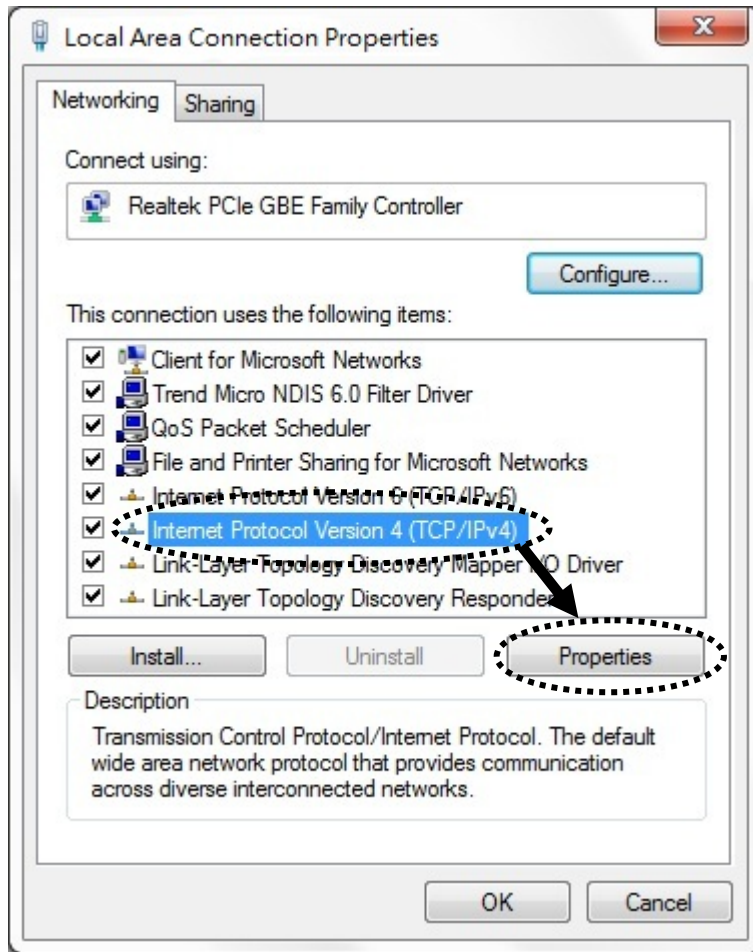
Local Area Connection Properties

Networking Sharing

Connect using:

Realtek PCIe GBE Family Controller

Configure...

This connection uses the following items:

Client for Microsoft Networks
Trend Micro NDIS 6.0 Filter Driver
QoS Packet Scheduler
File and Printer Sharing for Microsoft Networks
Internet Protocol Version 6 (TCP/IPv6)
Internet Protocol Version 4 (TCP/IPv4)
Link-Layer Topology Discovery Mapper I/O Driver
Link-Layer Topology Discovery Responder

Install... Uninstall Properties

Description
Transmission Control Protocol/Internet Protocol. The default wide area network protocol that provides communication across diverse interconnected networks.

OK Cancel